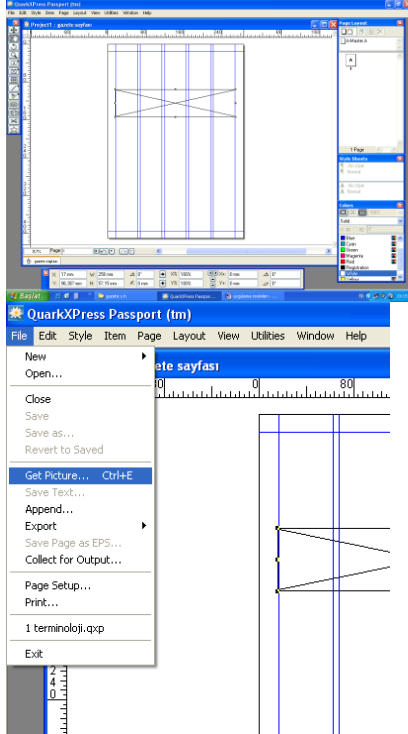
QuarkXPress Passport (tm)
File Edit Style Item Page Layout View Utilities Window Help
Project1 : gazete sayfası
Page Layout
A-Master A
A
1 Page
Style Sheets
No Style
Normal
No Style
Normal
Colors
Solid
None
Blue
Cyan
Green
Magenta
Red
Registration
White
Yellow
Page
gazete sayfası
X: 17 mm
W: 250 mm
0°
X%: 100%
Xx: 0 mm
0°
Y: 96,987 mm
H: 57,15 mm
0 mm
Y%: 100%
Yx: 0 mm
0°
Başlat
gazete s.sh
QuarkXPress Passport
uygulama modeller-...
QuarkXPress Passport (tm)
File Edit Style Item Page Layout View Utilities Window Help
New
Open...
Close
Save
Save as...
Revert to Saved
Get Picture... Ctrl+E
Save Text...
Append...
Export
Save Page as EPS...
Collect for Output...
Page Setup...
Print...
1 terminoloji.qxp
Exit
ete sayfası
0
80
2
4
0